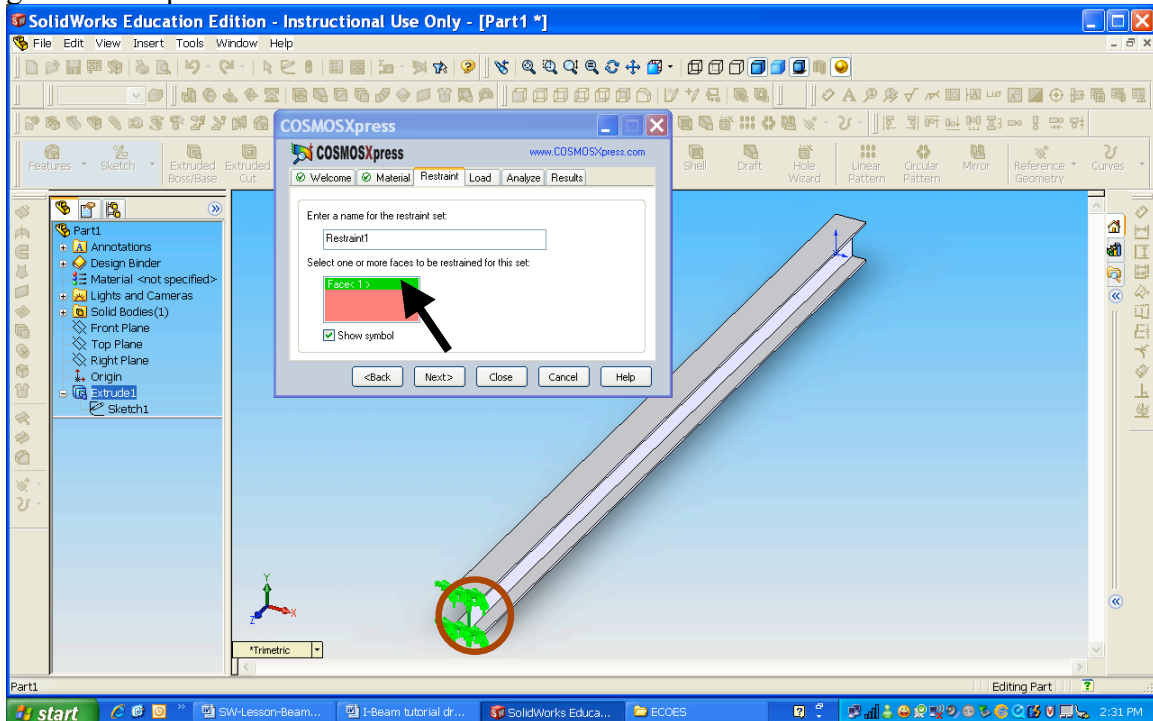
SolidWorks Education Edition - Instructional Use Only - [Part1 *]
File Edit View Insert Tools Window Help
Features Sketch Extruded Boss/Base Extruded Cut
Shell Draft Hole Wizard Linear Pattern Circular Pattern Mirror Reference Geometry Curves
Part1
Annotations
Design Binder
Material <not specified>
Lights and Cameras
Solid Bodies(1)
Front Plane
Top Plane
Right Plane
Origin
Extrude1
Sketch1
COSMOSXpress
COSMOSXpress
www.COSMOSXpress.com
Welcome Material Restraint Load Analyze Results
Enter a name for the restraint set:
Restraint1
Select one or more faces to be restrained for this set:
Face< 1 >
Show symbol
<Back Next> Close Cancel Help
*Trimetric
Part1
Editing Part
start
SW-Lesson-Beam...
I-Beam tutorial dr...
SolidWorks Educa...
ECOES
2:31 PM